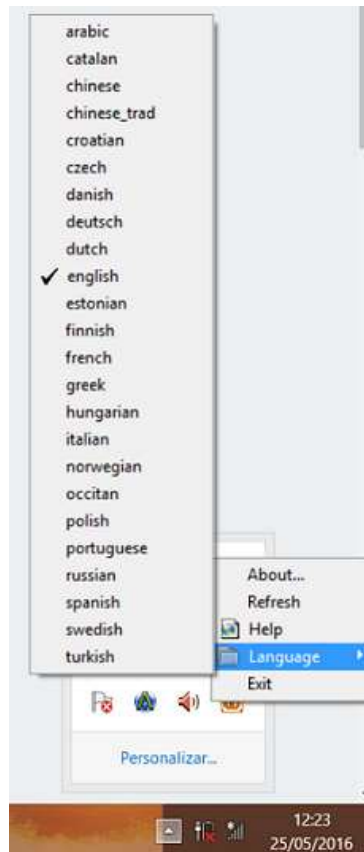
arabic
catalan
chinese
chinese_trad
croatian
czech
danish
deutsch
dutch
✓ english
estonian
finnish
french
greek
hungarian
italian
norwegian
occitan
polish
portuguese
russian
spanish
swedish
turkish

About...
Refresh
Help
Language
Exit

Personalizar...

12:23
25/05/2016